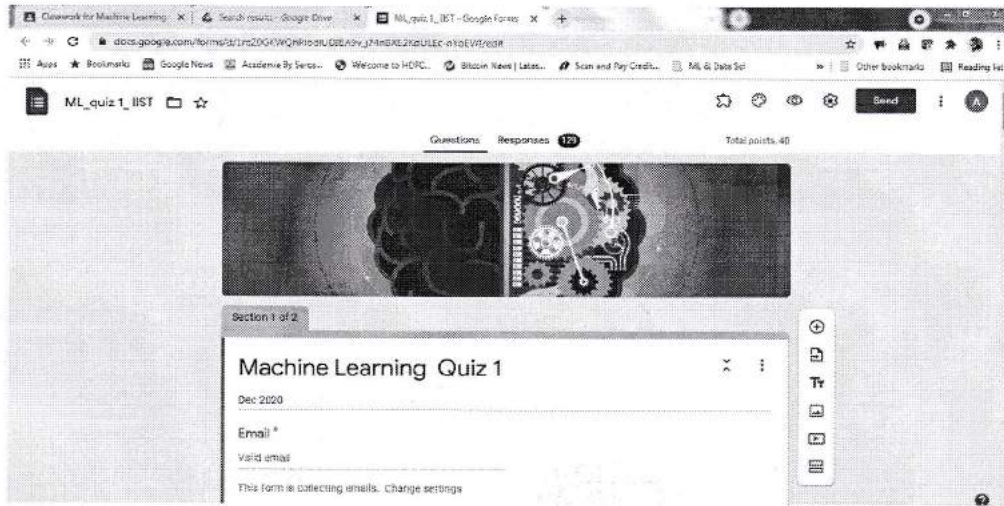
Classwork for Machine Learning × Search results - Google Drive × ML_quiz 1_IIST - Google Forms × +

docs.google.com/forms/d/1rs20GKWQhRiodUDBEA9v_j74mBXE2KbULEc-nYoEVI/edit

Apps Bookmarks Google News Academia By Senso... Welcome to HDFC... Bitcoin News | Lates... Scan and Pay Credit... ML & Data Sci » Other bookmarks Reading list

ML_quiz 1_IIST

Send

A

Questions Responses 129 Total points: 40

Section 1 of 2

Machine Learning Quiz 1

Dec 2020

Email *

Valid email

This form is collecting emails. Change settings